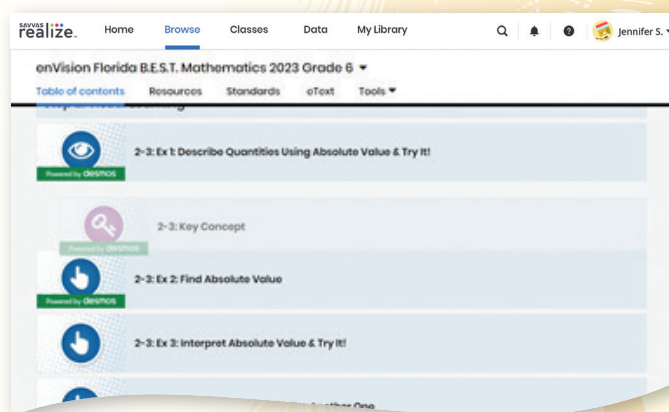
SAVVAS realize.

Home Browse Classes Data My Library

Jennifer S.

enVision Florida B.E.S.T. Mathematics 2023 Grade 6

Table of contents Resources Standards eText Tools

2-3: Ex 1: Describe Quantities Using Absolute Value & Try It!

Powered by desmos

2-3: Key Concept

Powered by desmos

2-3: Ex 2: Find Absolute Value

Powered by desmos

2-3: Ex 3: Interpret Absolute Value & Try It!

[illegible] Another One